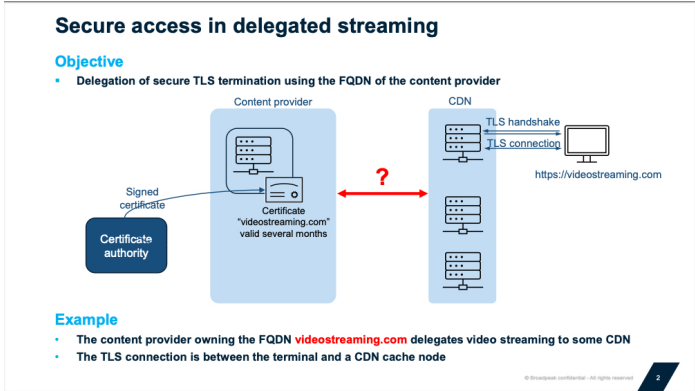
Secure access in delegated streaming

Objective

- Delegation of secure TLS termination using the FQDN of the content provider

Content provider

CDN

TLS handshake

TLS connection

https://videostreaming.com

?

Signed certificate

Certificate "videostreaming.com" valid several months

Certificate authority

Example

- The content provider owning the FQDN videostreaming.com delegates video streaming to some CDN
- The TLS connection is between the terminal and a CDN cache node

© Broadpeak confidential – All rights reserved

2